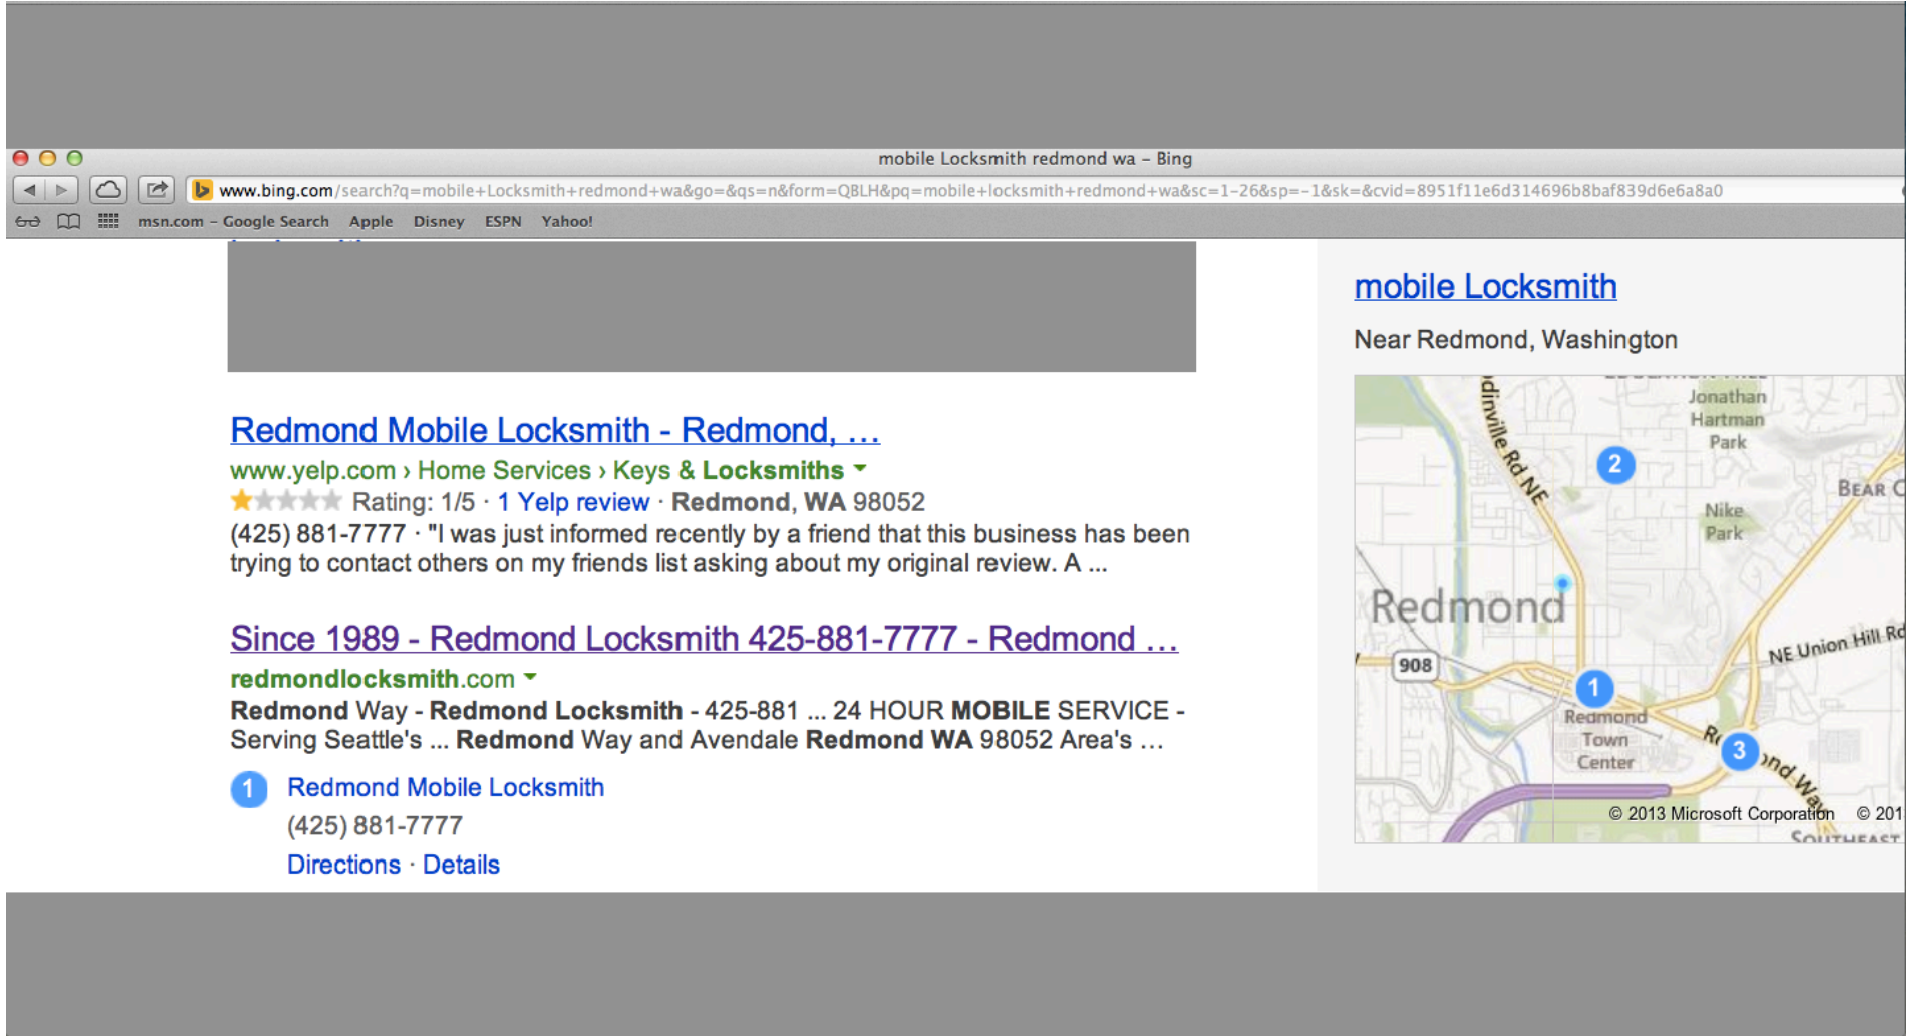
mobile Locksmith redmond wa – Bing

www.bing.com/search?q=mobile+Locksmith+redmond+wa&go=&qs=n&form=QBLH&pq=mobile+locksmith+redmond+wa&sc=1-26&sp=-1&sk=&cvid=8951f11e6d314696b8baf839d6e6a8a0

msn.com – Google Search Apple Disney ESPN Yahoo!

Redmond Mobile Locksmith - Redmond, ...
www.yelp.com › Home Services › Keys & Locksmiths
Rating: 1/5 · 1 Yelp review · Redmond, WA 98052
(425) 881-7777 · "I was just informed recently by a friend that this business has been trying to contact others on my friends list asking about my original review. A ...

Since 1989 - Redmond Locksmith 425-881-7777 - Redmond ...
redmondlocksmith.com
Redmond Way - Redmond Locksmith - 425-881 ... 24 HOUR MOBILE SERVICE - Serving Seattle's ... Redmond Way and Avendale Redmond WA 98052 Area's ...

1 Redmond Mobile Locksmith
(425) 881-7777
Directions · Details

mobile Locksmith

Near Redmond, Washington

Jonathan Hartman Park
2
dinville Rd NE
Bear C
Nike Park
Redmond
NE Union Hill Rd
908
1
Redmond Town Center
3
Re
ond Way
© 2013 Microsoft Corporation © 201
Southeast